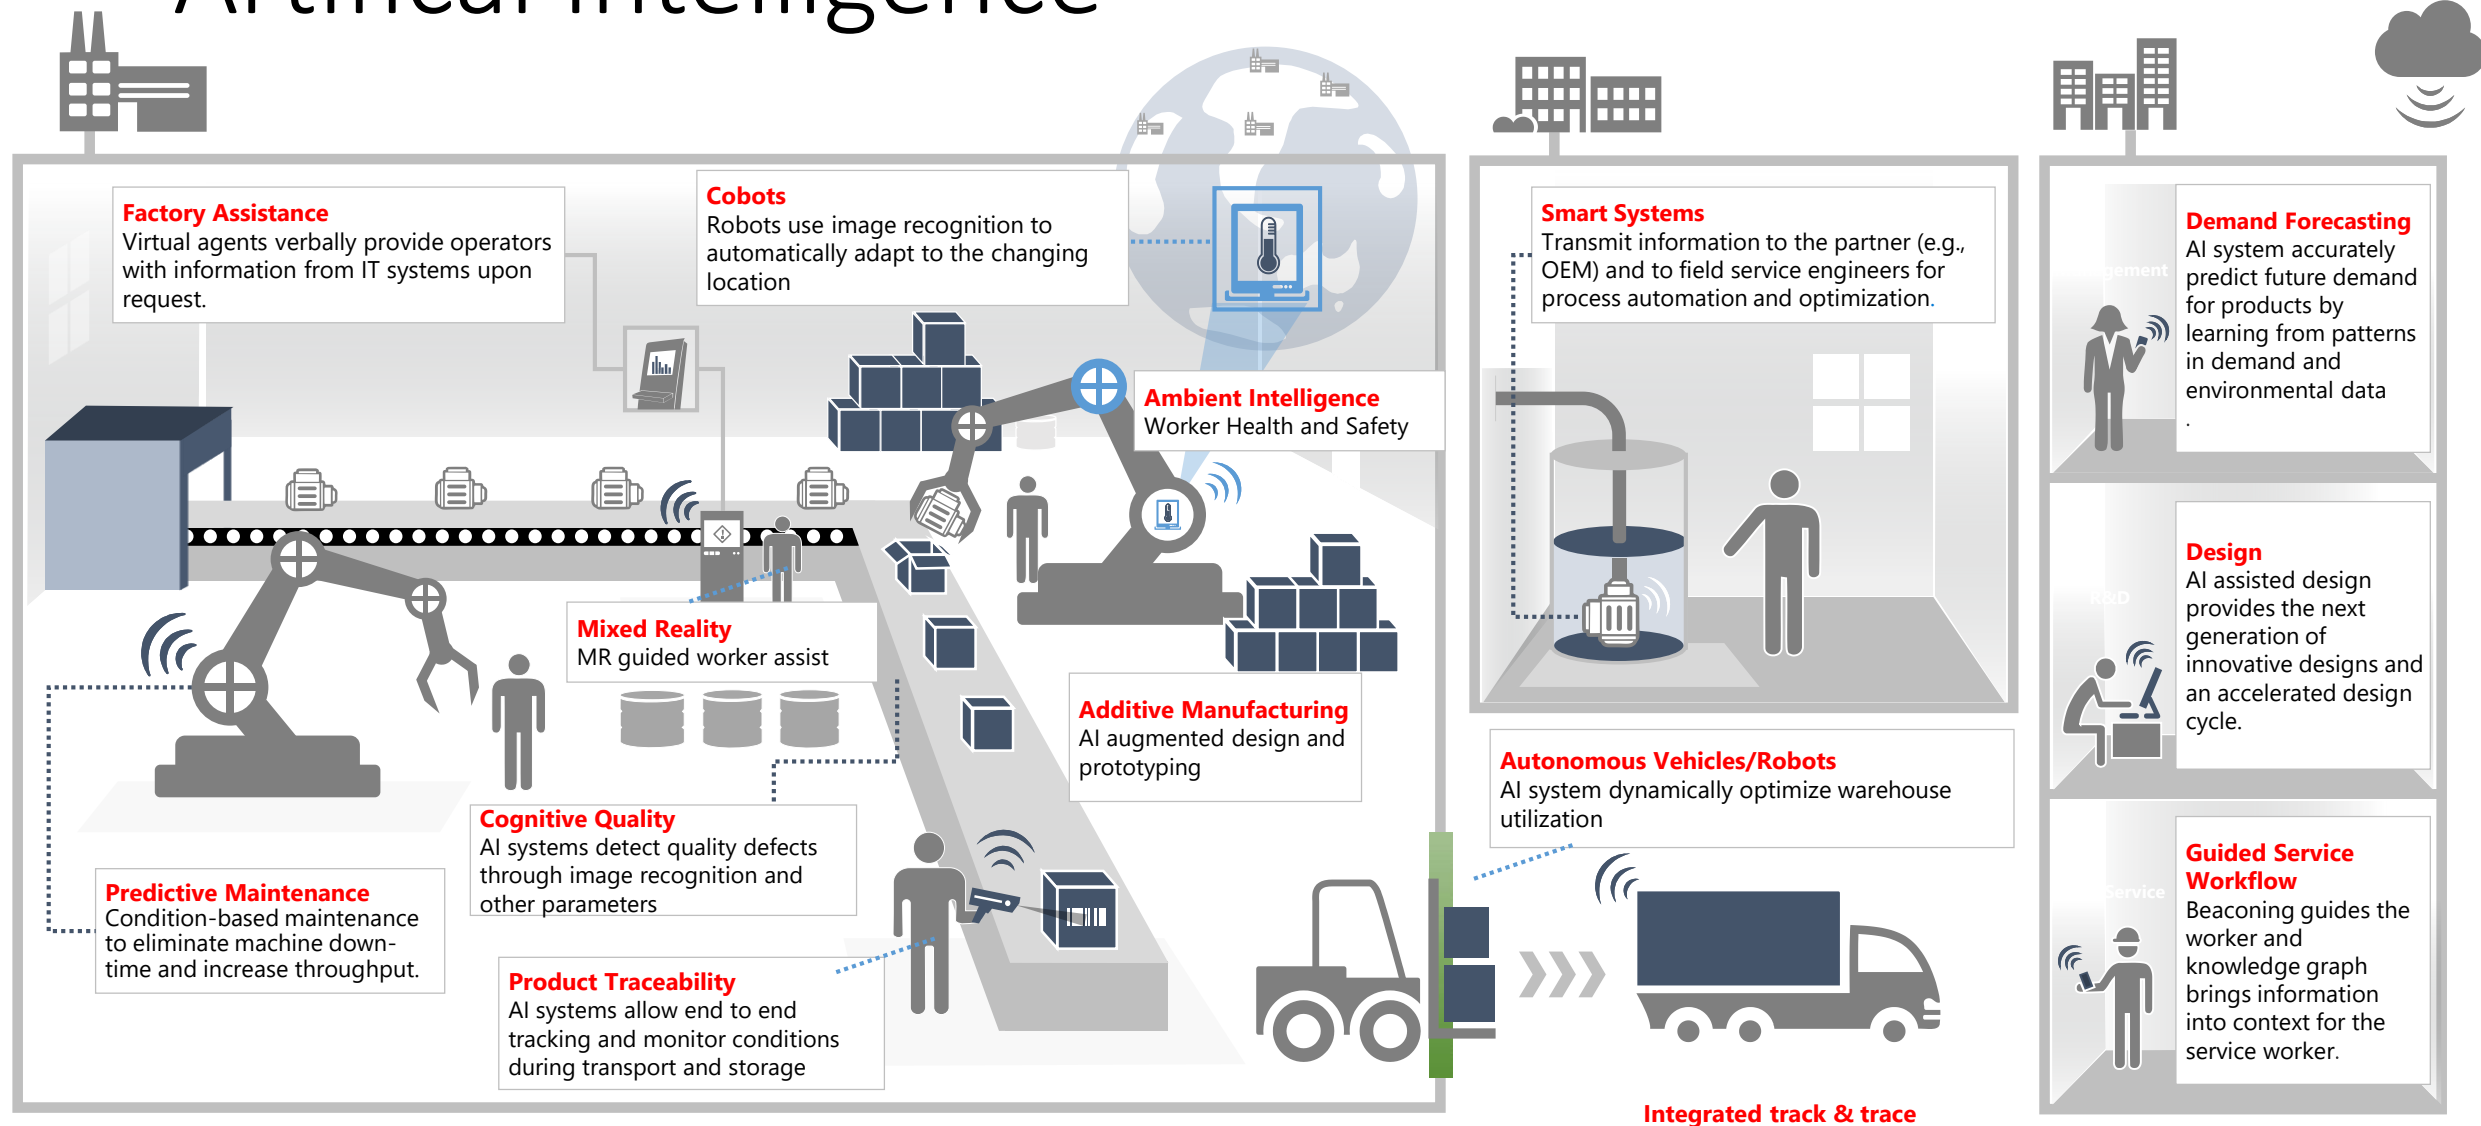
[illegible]

Factory Assistance
Virtual agents verbally provide operators with information from IT systems upon request.

Cobots
Robots use image recognition to automatically adapt to the changing location

Ambient Intelligence
Worker Health and Safety

Mixed Reality
MR guided worker assist

Additive Manufacturing
AI augmented design and prototyping

Cognitive Quality
AI systems detect quality defects through image recognition and other parameters

Predictive Maintenance
Condition-based maintenance to eliminate machine downtime and increase throughput.

Product Traceability
AI systems allow end to end tracking and monitor conditions during transport and storage

Smart Systems
Transmit information to the partner (e.g., OEM) and to field service engineers for process automation and optimization.

Autonomous Vehicles/Robots
AI system dynamically optimize warehouse utilization

Integrated track & trace

Demand Forecasting
AI system accurately predict future demand for products by learning from patterns in demand and environmental data
.

Design
AI assisted design provides the next generation of innovative designs and an accelerated design cycle.

Guided Service Workflow
Beaconing guides the worker and knowledge graph brings information into context for the service worker.